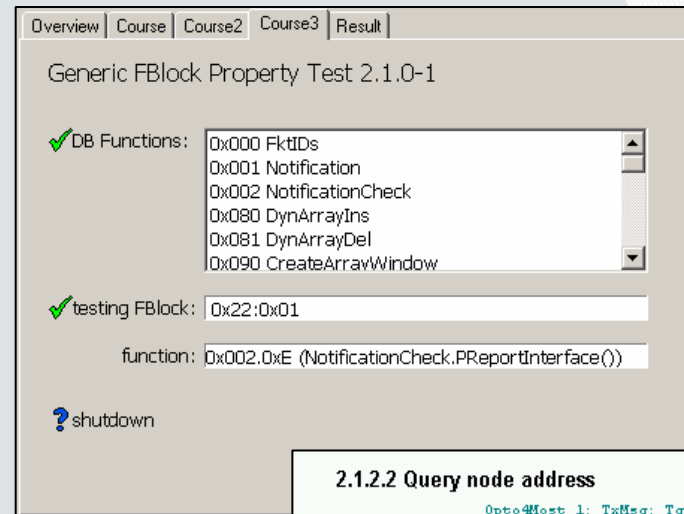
Overview | Course | Course2 | Course3 | Result

Generic FBlock Property Test 2.1.0-1

DB Functions:
0x000 FktIDs
0x001 Notification
0x002 NotificationCheck
0x080 DynArrayIns
0x081 DynArrayDel
0x090 CreateArrayWindow

testing FBlock: 0x22:0x01

function: 0x002.0xE (NotificationCheck.PReportInterface())

shutdown

2.1.2.2 Query node address

Opto4Most 1: TxMsg: T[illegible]